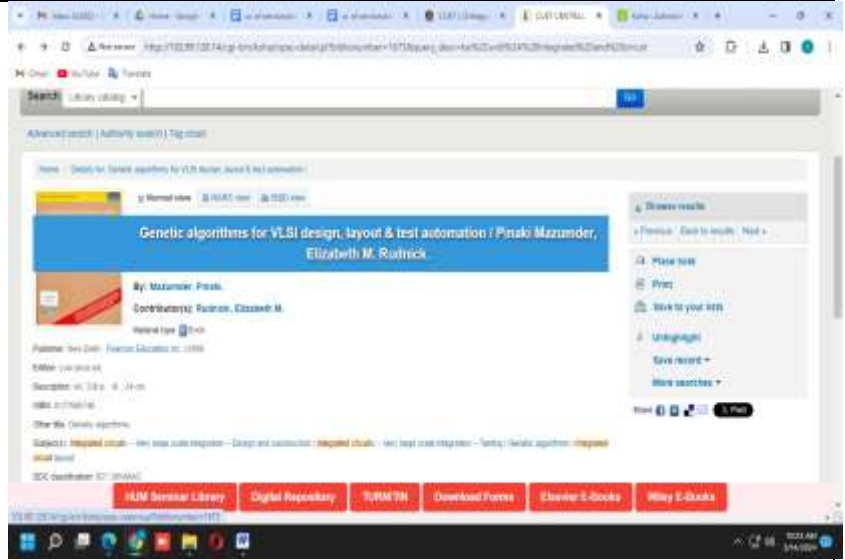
Search: Library catalog

Go

Advanced search | Authority search | Tag cloud

Home › Details for: Genetic algorithms for VLSI design, layout & test automation /

Normal view | MARC view | ISBD view

Genetic algorithms for VLSI design, layout & test automation / Pinaki Mazumder, Elizabeth M. Rudnick.

By: Mazumder, Pinaki.

Contributor(s): Rudnick, Elizabeth M.

Material type: Book

Publisher: New Delhi : Pearson Education Inc. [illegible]

Edition: Low price ed.

Description: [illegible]

ISBN: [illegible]

Other title: Genetic algorithms

Subject(s): Integrated circuits -- Very large scale integration -- Design and construction | Integrated circuits -- Very large scale integration -- Testing | Genetic algorithms | Integrated circuit layout

DDC classification: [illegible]

Browse results

« Previous Back to results Next »

Place hold

Print

Save to your lists

Unhighlight

Save record ▾

More searches ▾

Share

HUM Seminar Library | Digital Repository | TURNITIN | Download Forms | Elsevier E-Books | Wiley E-Books

Not secure

Gmail YouTube Translate